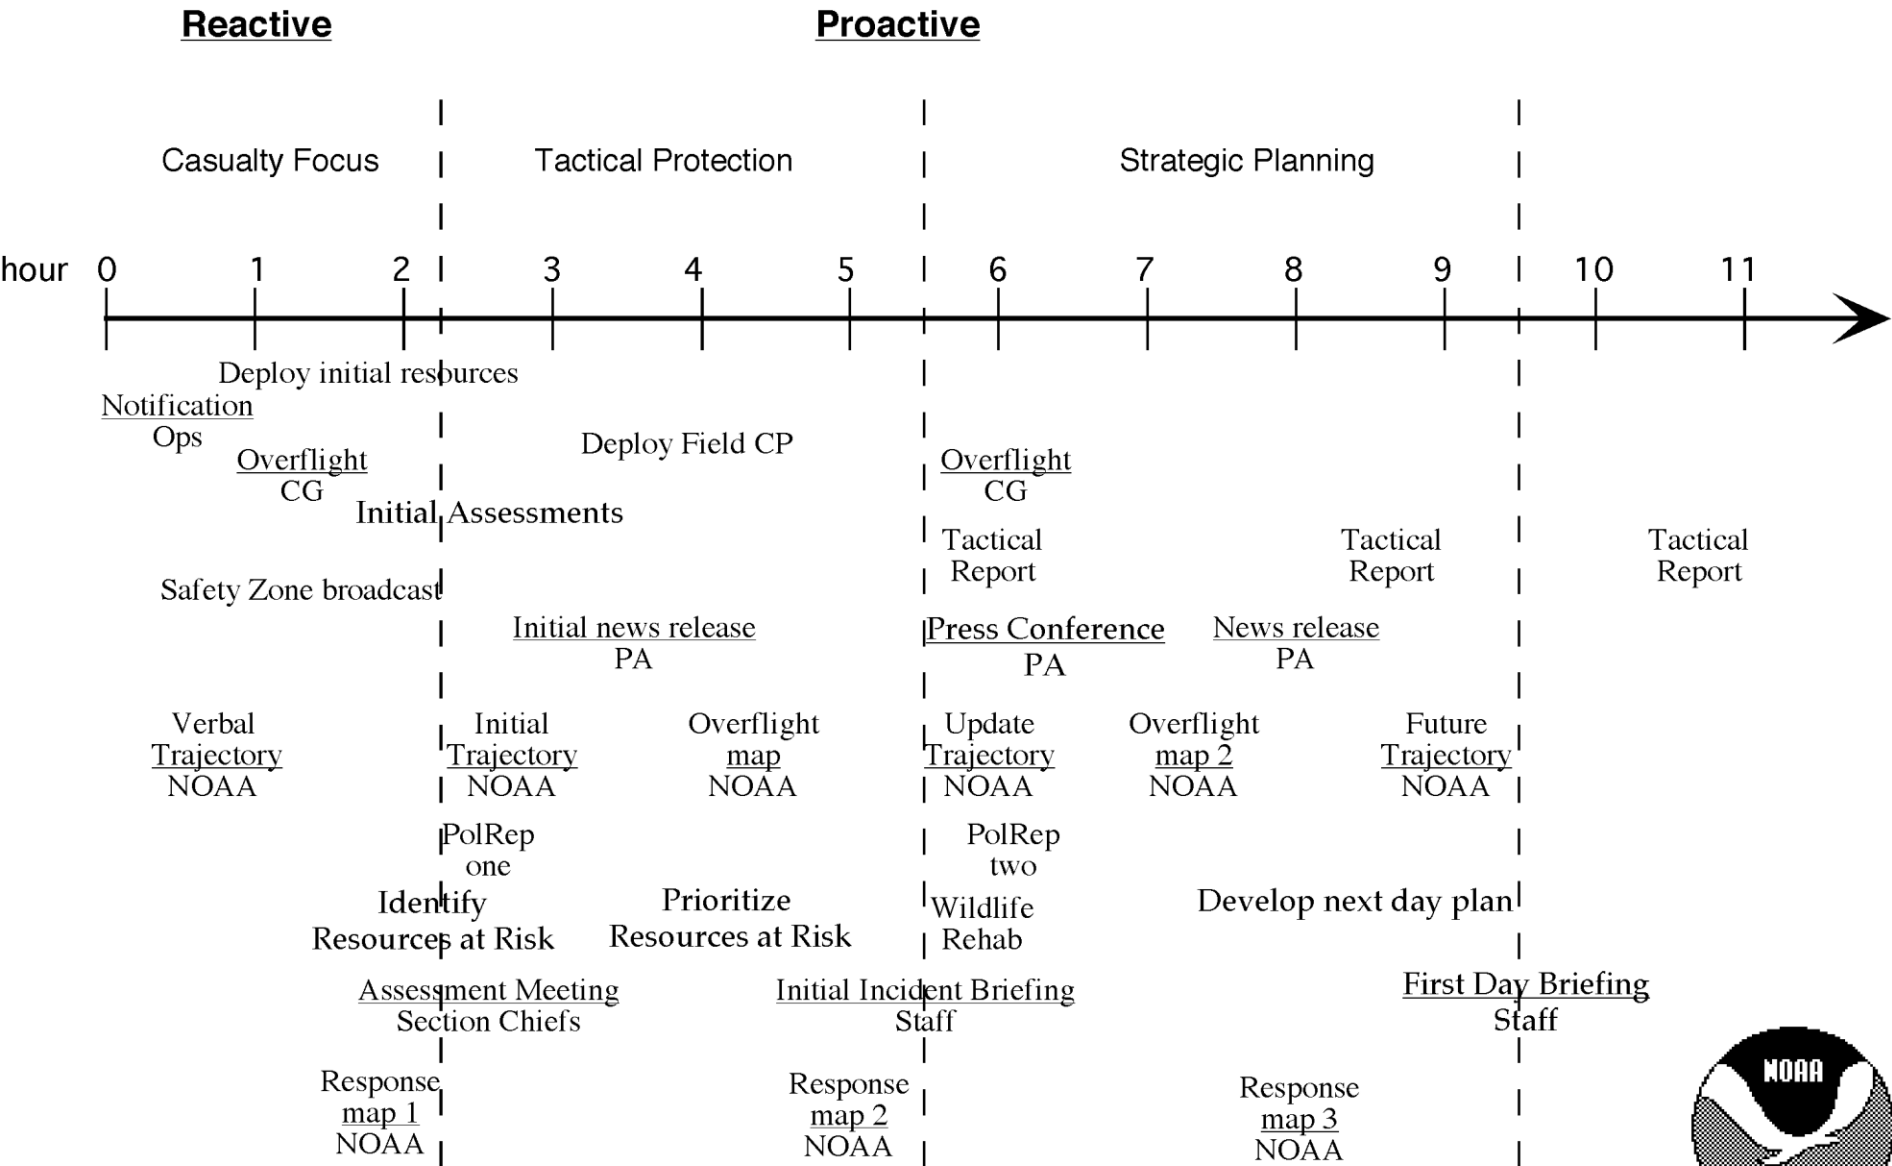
Reactive

Proactive

Casualty Focus

Tactical Protection

Strategic Planning

hour 0 1 2 3 4 5 6 7 8 9 10 11

Deploy initial resources

Notification
Ops

Overflight
CG

Deploy Field CP

Overflight
CG

Initial Assessments

Tactical
Report

Tactical
Report

Tactical
Report

Safety Zone broadcast

Initial news release
PA

Press Conference
PA

News release
PA

Verbal
Trajectory
NOAA

Initial
Trajectory
NOAA

Overflight
map
NOAA

Update
Trajectory
NOAA

Overflight
map 2
NOAA

Future
Trajectory
NOAA

PolRep
one

PolRep
two

Identify
Resources at Risk

Prioritize
Resources at Risk

Wildlife
Rehab

Develop next day plan

Assessment Meeting
Section Chiefs

Initial Incident Briefing
Staff

First Day Briefing
Staff

Response
map 1
NOAA

Response
map 2
NOAA

Response
map 3
NOAA

NOAA